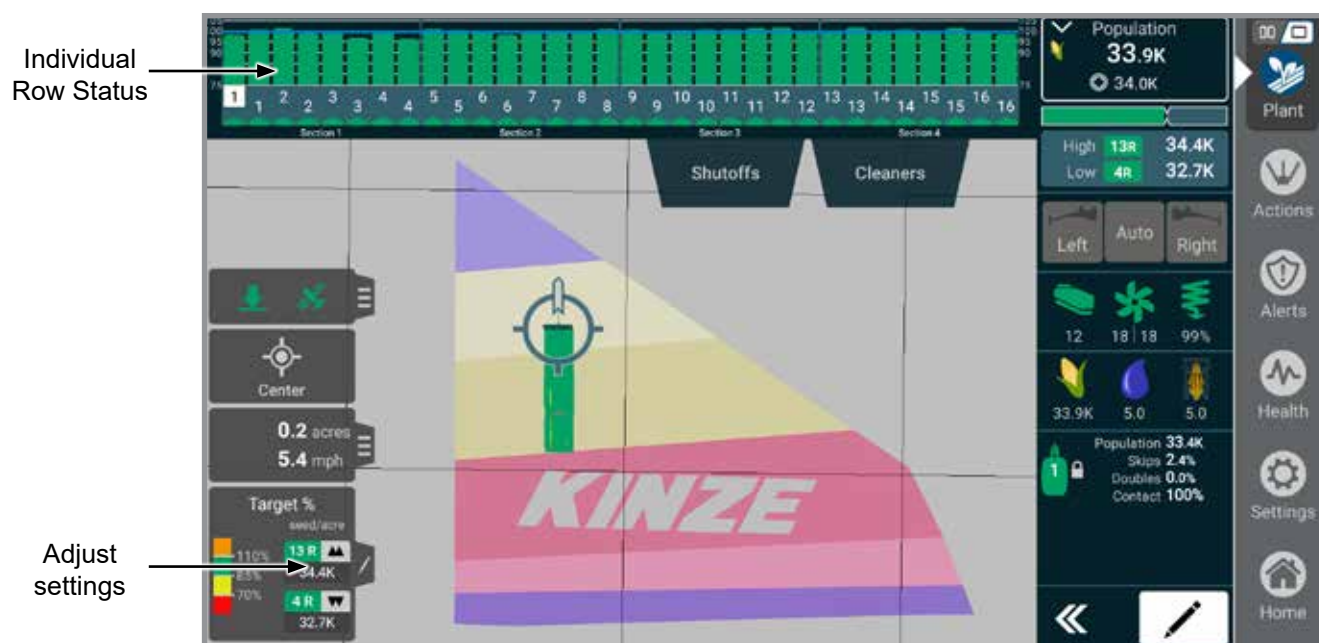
Individual Row Status

Adjust settings

1 1 2 2 3 3 4 4 5 5 6 6 7 7 8 8 9 9 10 10 11 11 12 12 13 13 14 14 15 15 16 16

Section 1 Section 2 Section 3 Section 4

Shutoffs

Cleaners

Population
33.9K
34.0K

High 13R 34.4K
Low 4R 32.7K

Left Auto Right

12 18 | 18 99%

33.9K 5.0 5.0

1

Population 33.4K
Skips 2.4%
Doubles 0.0%
Contact 100%

Center

0.2 acres
5.4 mph

Target %
seed/acre
110%
85%
70%
13 R
34.4K
4 R
32.7K

KINZE

Plant

Actions

Alerts

Health

Settings

Home